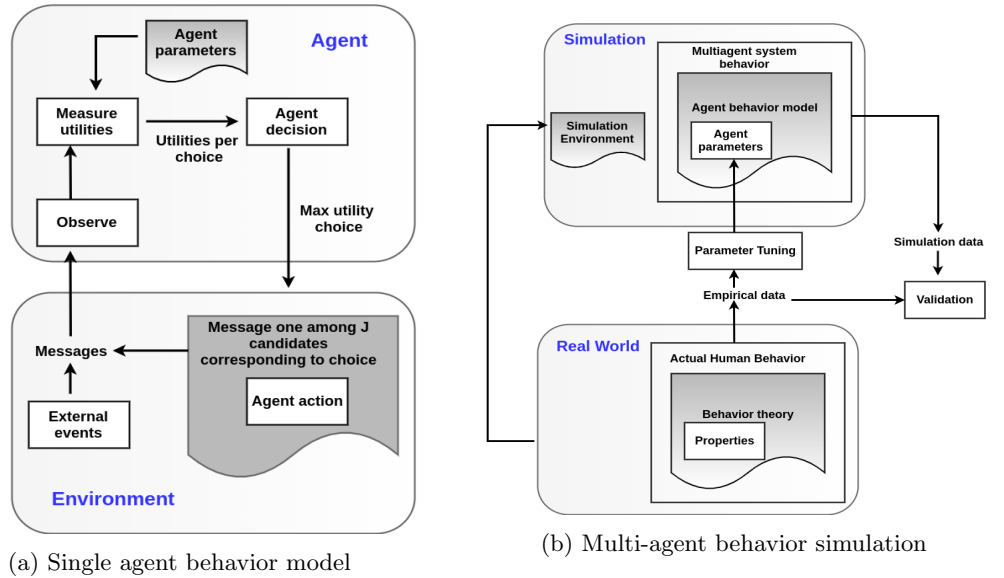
Agent parameters

Agent

Measure utilities

Utilities per choice

Agent decision

Max utility choice

Observe

Messages

Message one among J candidates corresponding to choice

Agent action

External events

Environment

(a) Single agent behavior model

Simulation

Multiagent system behavior

Agent behavior model

Simulation Environment

Agent parameters

Parameter Tuning

Simulation data

Empirical data

Validation

Real World

Actual Human Behavior

Behavior theory

Properties

(b) Multi-agent behavior simulation